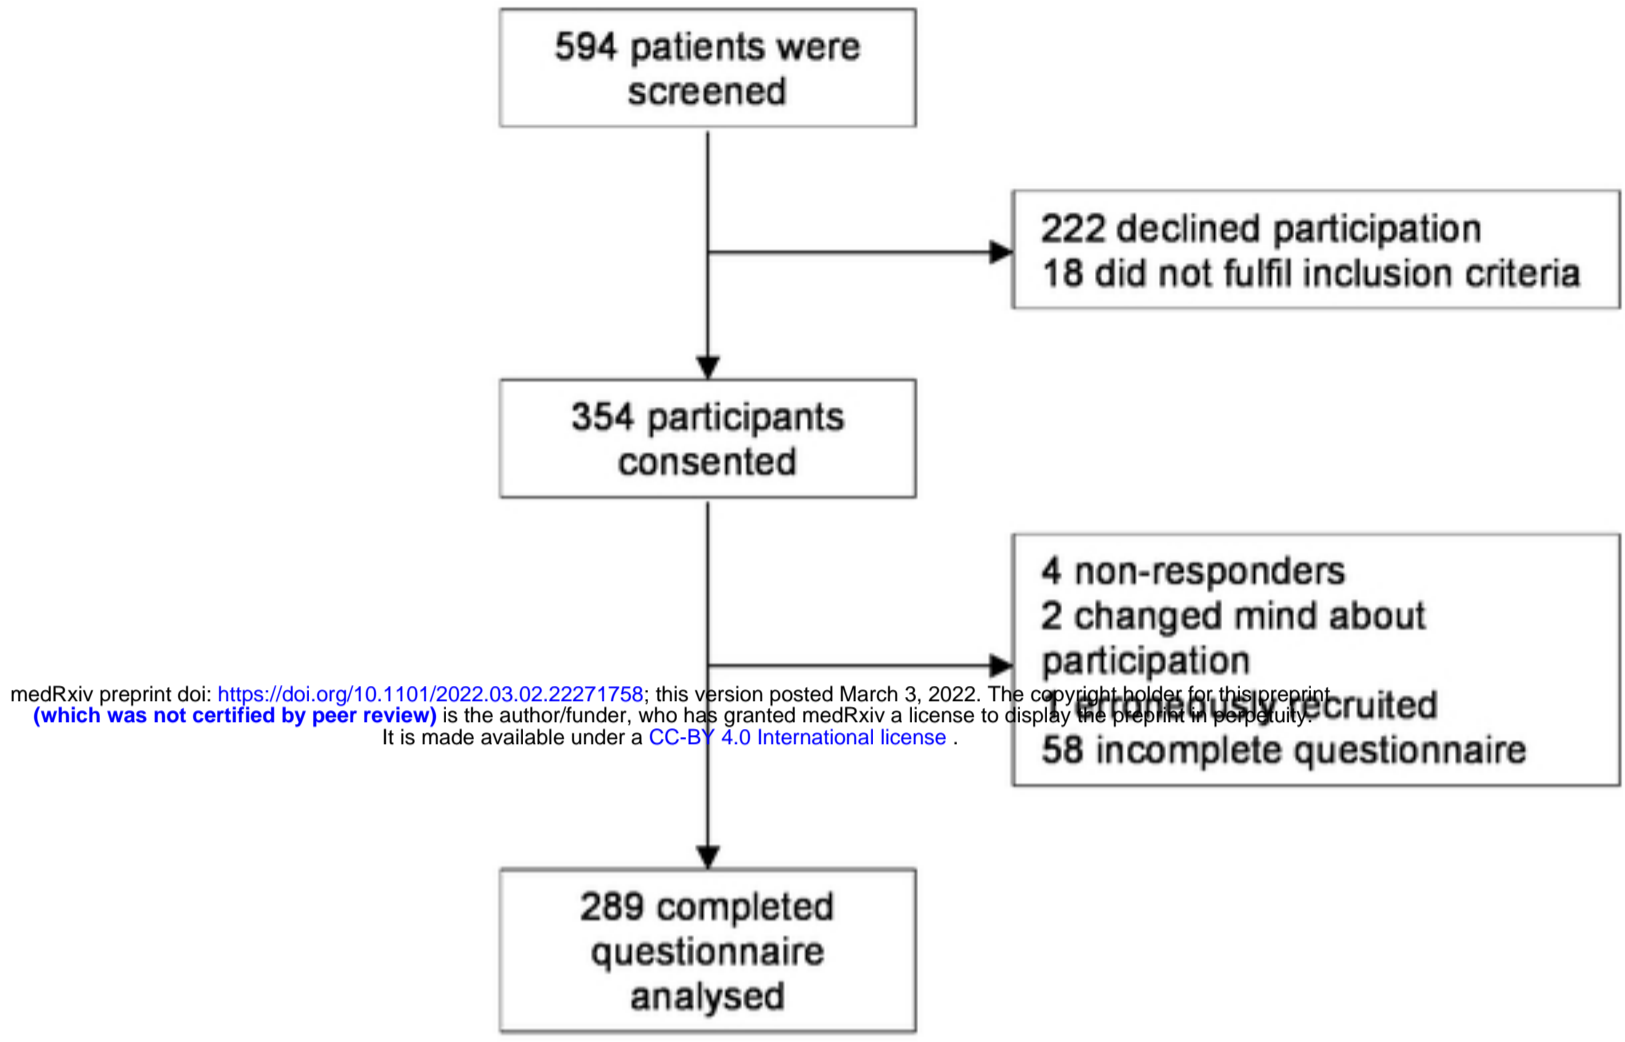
594 patients were screened

222 declined participation
18 did not fulfil inclusion criteria

354 participants consented

4 non-responders
2 changed mind about participation
1 erroneously recruited
58 incomplete questionnaire

medRxiv preprint doi: https://doi.org/10.1101/2022.03.02.22271758; this version posted March 3, 2022. The copyright holder for this preprint (which was not certified by peer review) is the author/funder, who has granted medRxiv a license to display the preprint in perpetuity.
It is made available under a CC-BY 4.0 International license .

289 completed questionnaire analysed